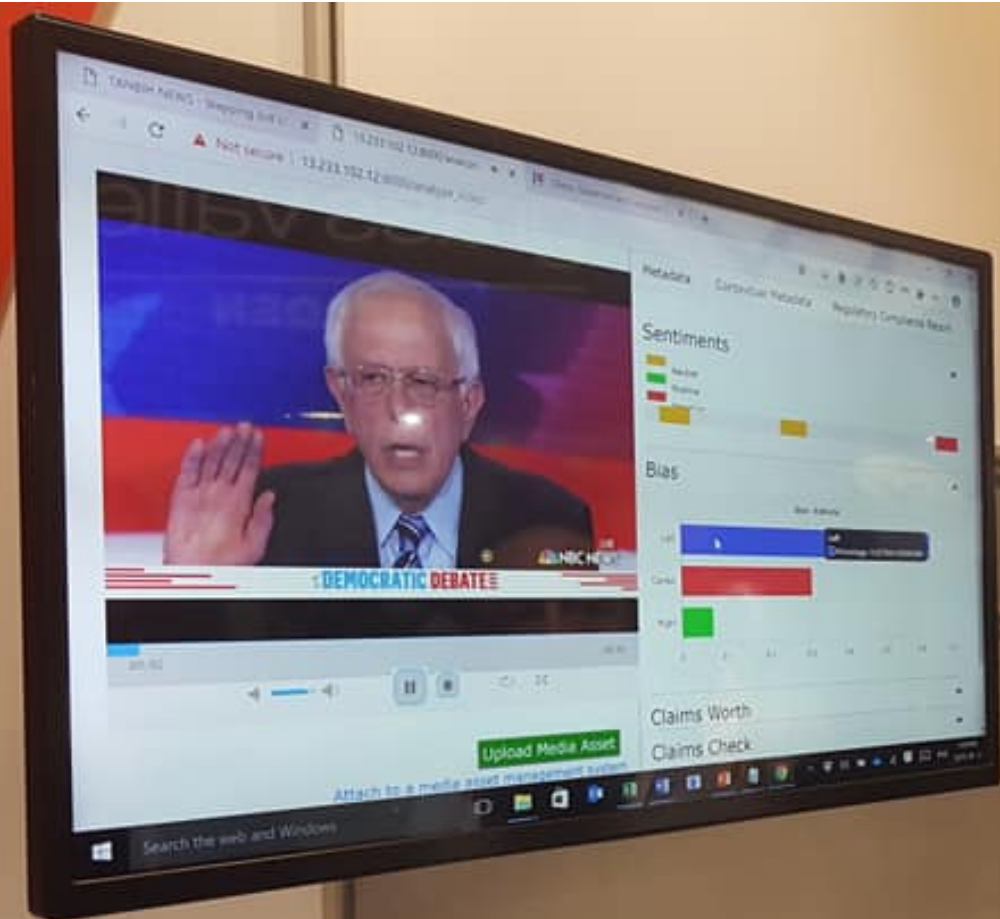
TANBIH NEWS - Stepping out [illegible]

13.233.102.12:8000/analyze_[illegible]

Not secure | 13.233.102.12:8000/analyze_video

Metadata

Contextual Metadata

Regulatory Compliance Report

Sentiments

Neutral

Positive

Negative

Bias

Bias Analysis

Left

Center

Right

NBC NEWS

DEMOCRATIC DEBATE

Claims Worth

Claims Check

Upload Media Asset

Attach to a media asset management system

Search the web and Windows